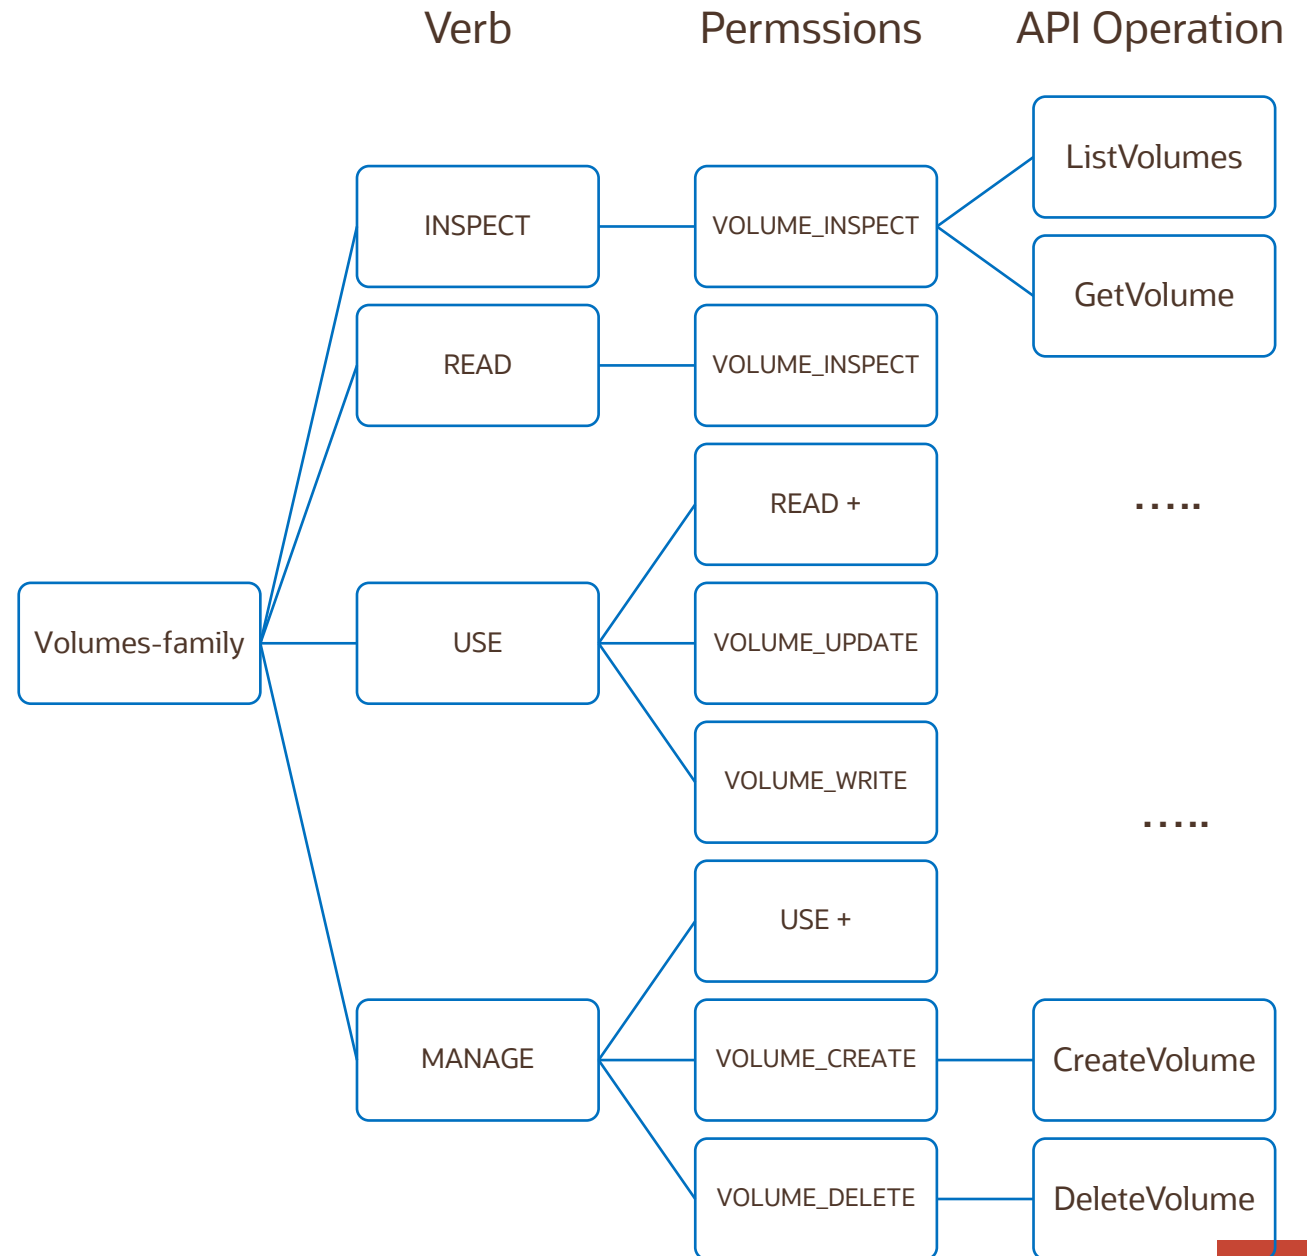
Verb

Permssions

API Operation

ListVolumes

INSPECT

VOLUME_INSPECT

GetVolume

READ

VOLUME_INSPECT

READ +

.....

Volumes-family

USE

VOLUME_UPDATE

VOLUME_WRITE

.....

USE +

MANAGE

VOLUME_CREATE

CreateVolume

VOLUME_DELETE

DeleteVolume